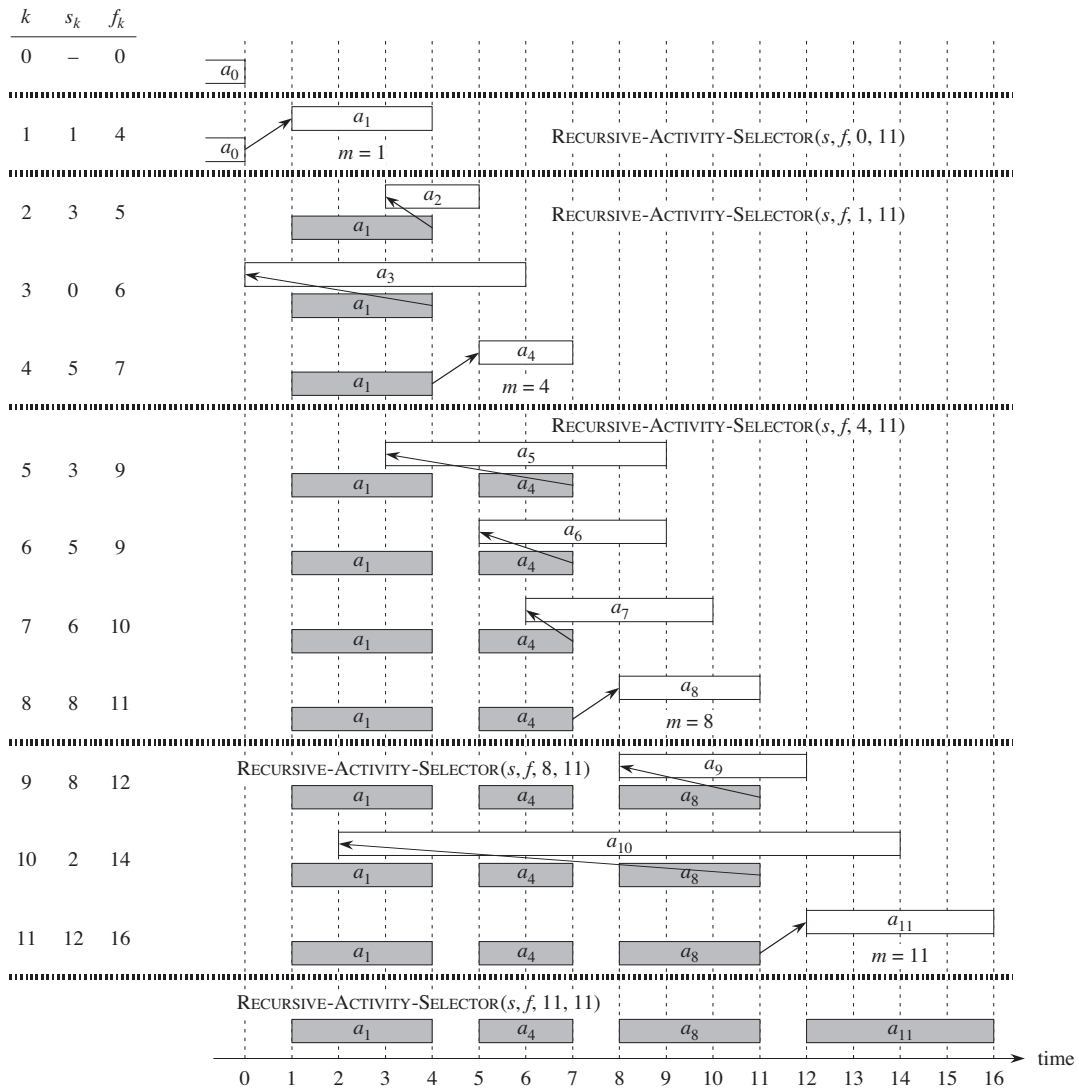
| $k$ | $s_k$ | $f_k$ |
|---|---|---|
| 0 | – | 0 |

$a_0$

1 1 4

$a_1$

$a_0$

$m = 1$

RECURSIVE-ACTIVITY-SELECTOR($s$, $f$, 0, 11)

2 3 5

$a_2$

$a_1$

RECURSIVE-ACTIVITY-SELECTOR($s$, $f$, 1, 11)

3 0 6

$a_3$

$a_1$

4 5 7

$a_4$

$a_1$

$m = 4$

RECURSIVE-ACTIVITY-SELECTOR($s$, $f$, 4, 11)

5 3 9

$a_5$

$a_1$ $a_4$

6 5 9

$a_6$

$a_1$ $a_4$

7 6 10

$a_7$

$a_1$ $a_4$

8 8 11

$a_8$

$a_1$ $a_4$

$m = 8$

RECURSIVE-ACTIVITY-SELECTOR($s$, $f$, 8, 11)

9 8 12

$a_9$

$a_1$ $a_4$ $a_8$

10 2 14

$a_{10}$

$a_1$ $a_4$ $a_8$

11 12 16

$a_{11}$

$a_1$ $a_4$ $a_8$

$m = 11$

RECURSIVE-ACTIVITY-SELECTOR($s$, $f$, 11, 11)

$a_1$ $a_4$ $a_8$ $a_{11}$

0 1 2 3 4 5 6 7 8 9 10 11 12 13 14 15 16 time